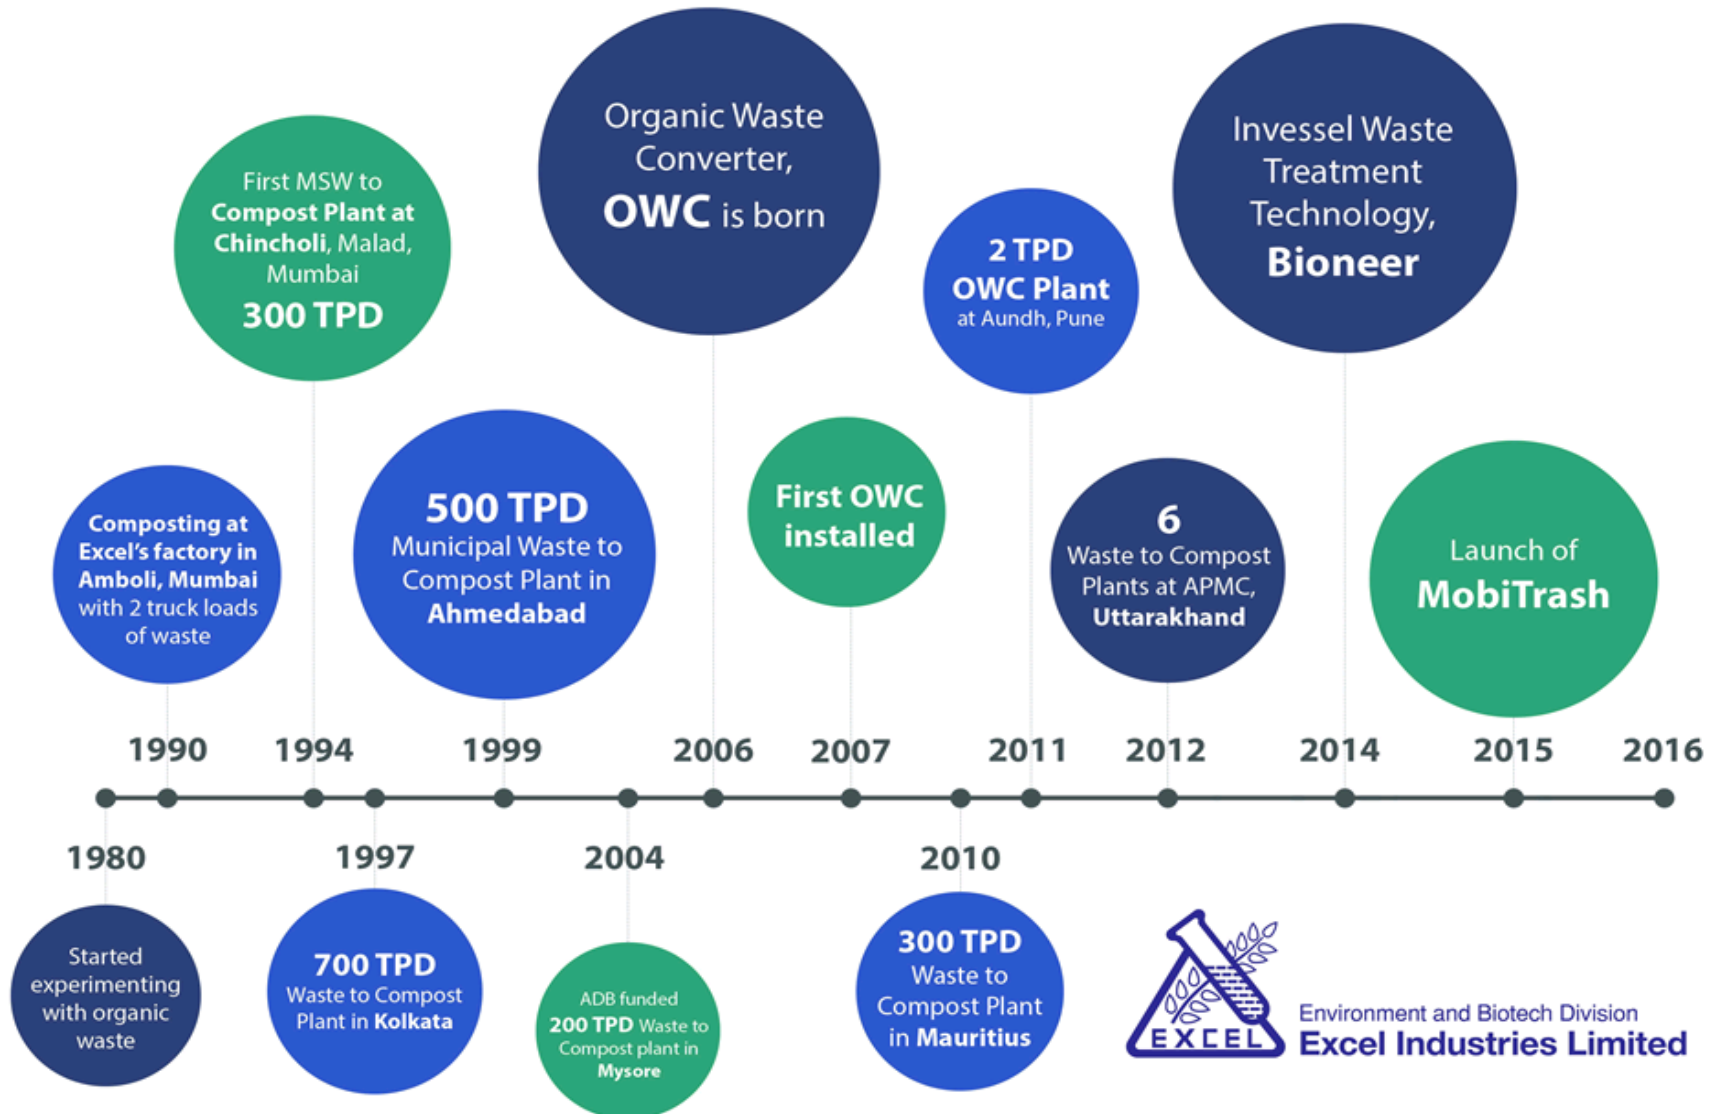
First MSW to Compost Plant at Chincholi, Malad, Mumbai 300 TPD

Organic Waste Converter, OWC is born

2 TPD OWC Plant at Aundh, Pune

Invessel Waste Treatment Technology, Bioneer

Composting at Excel's factory in Amboli, Mumbai with 2 truck loads of waste

500 TPD Municipal Waste to Compost Plant in Ahmedabad

First OWC installed

6 Waste to Compost Plants at APMC, Uttarakhand

Launch of MobiTrash

1990 1994 1999 2006 2007 2011 2012 2014 2015 2016

1980 1997 2004 2010

Started experimenting with organic waste

700 TPD Waste to Compost Plant in Kolkata

ADB funded 200 TPD Waste to Compost plant in Mysore

300 TPD Waste to Compost Plant in Mauritius

EXCEL

Environment and Biotech Division
Excel Industries Limited